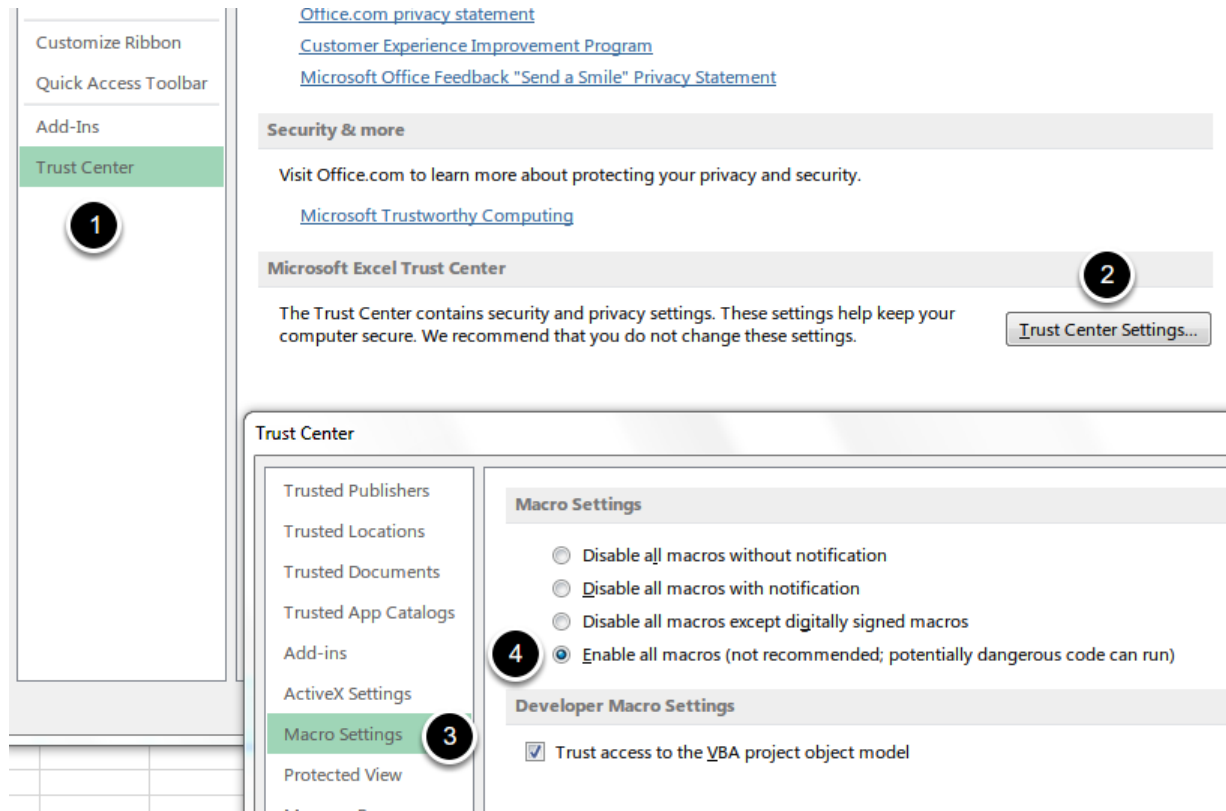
Customize Ribbon
Quick Access Toolbar
Add-Ins
Trust Center

1

Office.com privacy statement
Customer Experience Improvement Program
Microsoft Office Feedback "Send a Smile" Privacy Statement

Security & more

Visit Office.com to learn more about protecting your privacy and security.

Microsoft Trustworthy Computing

Microsoft Excel Trust Center

2

The Trust Center contains security and privacy settings. These settings help keep your computer secure. We recommend that you do not change these settings.

Trust Center Settings...

Trust Center

Trusted Publishers
Trusted Locations
Trusted Documents
Trusted App Catalogs
Add-ins
ActiveX Settings
Macro Settings
Protected View

3

Macro Settings

Disable all macros without notification
Disable all macros with notification
Disable all macros except digitally signed macros
Enable all macros (not recommended; potentially dangerous code can run)

4

Developer Macro Settings

Trust access to the VBA project object model